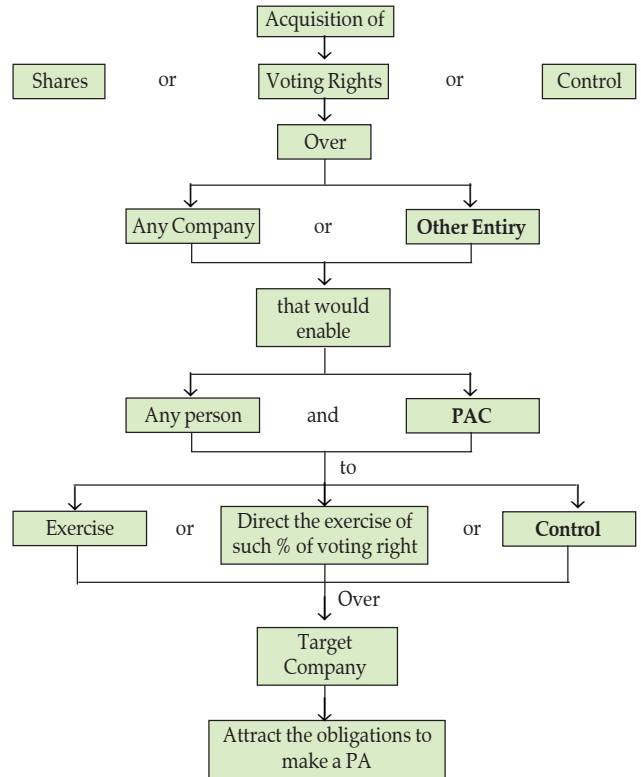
Acquisition of

Shares or Voting Rights or Control

Over

Any Company or **Other Entiry**

that would enable

Any person and **PAC**

to

Exercise or Direct the exercise of such % of voting right or **Control**

Over

Target Company

Attract the obligations to make a PA